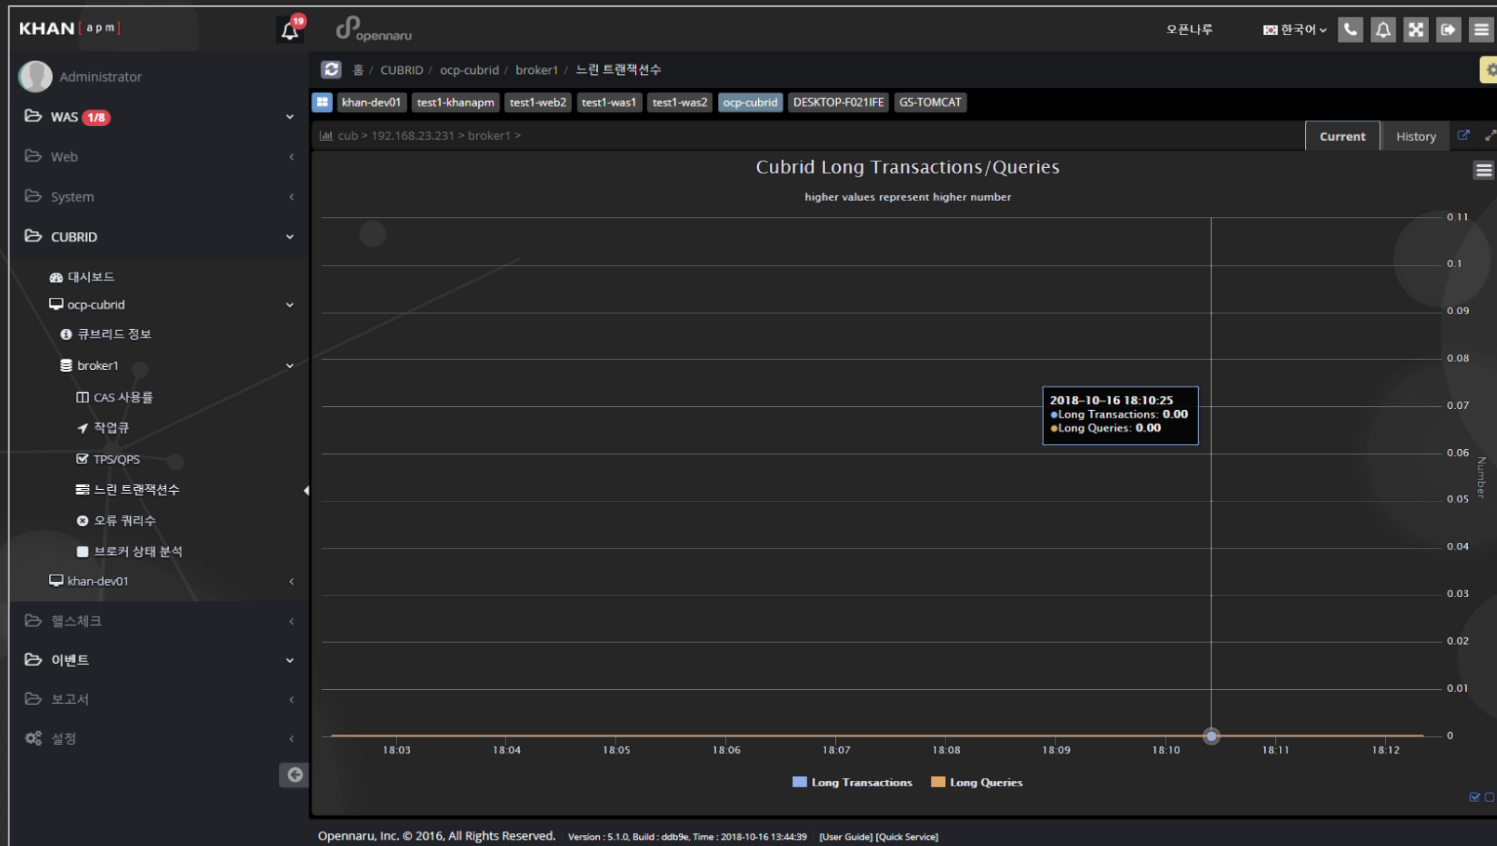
KHAN [apm]

19

opennaru

오픈나루

한국어

Administrator

WAS 1/8

Web

System

CUBRID

대시보드

ocp-cubrid

큐브리드 정보

broker1

CAS 사용률

작업큐

TPS/QPS

느린 트랜잭션수

오류 쿼리수

브로커 상태 분석

khan-dev01

헬스체크

이벤트

보고서

설정

홈 / CUBRID / ocp-cubrid / broker1 / 느린 트랜잭션수

khan-dev01 | test1-khanapm | test1-web2 | test1-was1 | test1-was2 | ocp-cubrid | DESKTOP-F021IFE | GS-TOMCAT

cub > 192.168.23.231 > broker1 >

Current | History

Cubrid Long Transactions/Queries

higher values represent higher number

2018-10-16 18:10:25
●Long Transactions: 0.00
●Long Queries: 0.00

0.11
0.1
0.09
0.08
0.07
0.06
0.05
0.04
0.03
0.02
0.01
0

Number

18:03 18:04 18:05 18:06 18:07 18:08 18:09 18:10 18:11 18:12

Long Transactions Long Queries

Opennaru, Inc. © 2016, All Rights Reserved. Version : 5.1.0, Build : ddb9e, Time : 2018-10-16 13:44:39 [User Guide] [Quick Service]